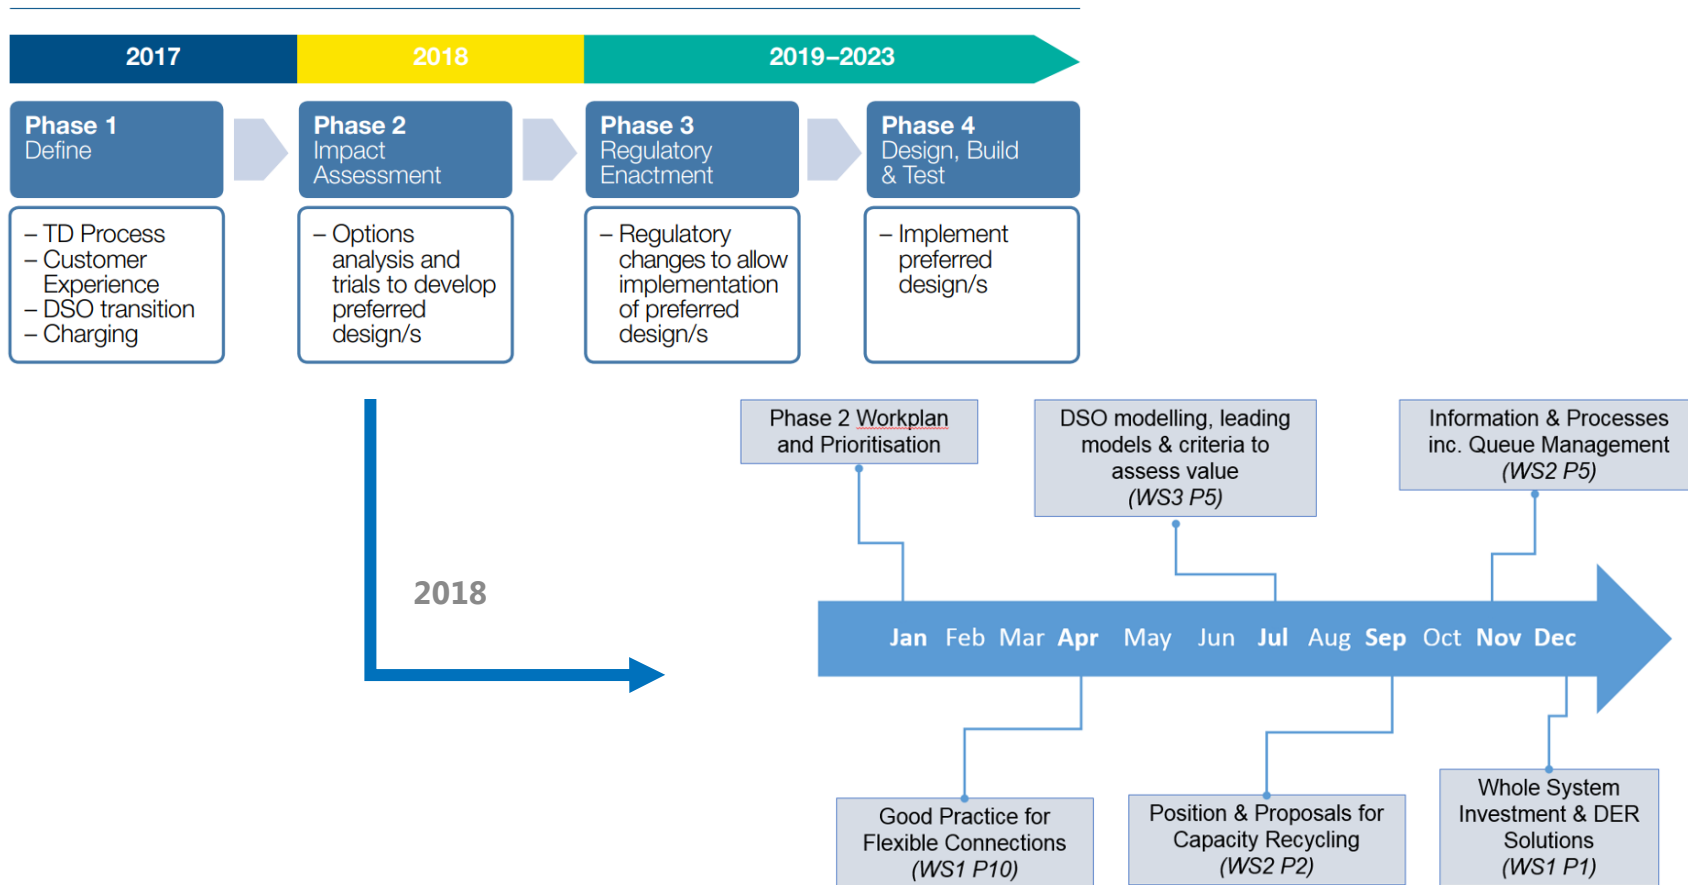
2017 2018 2019–2023

Phase 1
Define

Phase 2
Impact Assessment

Phase 3
Regulatory Enactment

Phase 4
Design, Build & Test

– TD Process
– Customer Experience
– DSO transition
– Charging

– Options analysis and trials to develop preferred design/s

– Regulatory changes to allow implementation of preferred design/s

– Implement preferred design/s

2018

Phase 2 Workplan and Prioritisation

DSO modelling, leading models & criteria to assess value (WS3 P5)

Information & Processes inc. Queue Management (WS2 P5)

Jan Feb Mar Apr May Jun Jul Aug Sep Oct Nov Dec

Good Practice for Flexible Connections (WS1 P10)

Position & Proposals for Capacity Recycling (WS2 P2)

Whole System Investment & DER Solutions (WS1 P1)